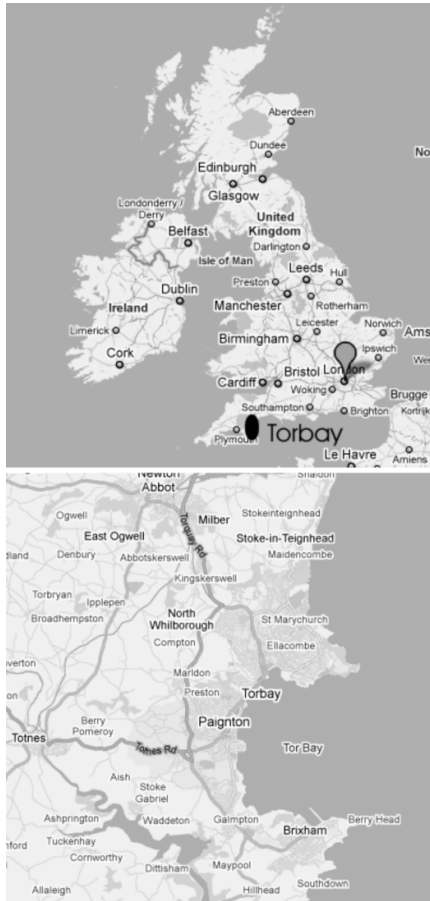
Aberdeen
Dundee
No
Edinburgh
Glasgow
Londonderry / Derry
United Kingdom
Belfast
Darlington
Isle of Man
Leeds
Hull
Preston
Ireland
Dublin
Manchester
Rotherham
Limerick
Leicester
Norwich
Ams
Birmingham
Ipswich
Cork
Wes
London
Bristol
Cardiff
Woking
Brugge
Southampton
Brighton
Kortrijk
Plymouth
Torbay
Le Havre
Amiens

Newton Abbot
Shaldon
Ogwell
Milber
Stokeinteignhead
East Ogwell
Torquay Rd
Stoke-in-Teignhead
Denbury
Abbotskerswell
Maidencombe
Kingskerswell
Torbryan
Ipplepen
North Whilborough
St Marychurch
Broadhempston
Compton
Ellacombe
Marldon
Preston
Torbay
Paignton
Berry Pomeroy
Tor Bay
Totnes
Totnes Rd
Aish
Stoke Gabriel
Ashprington
Waddeton
Galmpton
Brixham
Berry Head
Tuckenhay
Cornworthy
Dittisham
Maypool
Allaleigh
Hillhead
Southdown